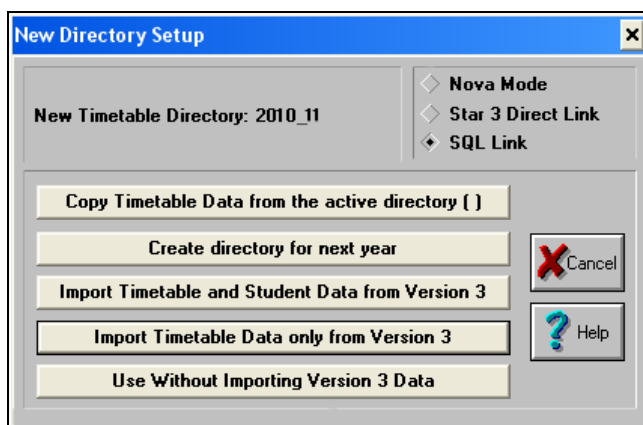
New Directory Setup

New Timetable Directory: 2010_11

Nova Mode
Star 3 Direct Link
SQL Link

Copy Timetable Data from the active directory ( )

Create directory for next year

Import Timetable and Student Data from Version 3

Import Timetable Data only from Version 3

Use Without Importing Version 3 Data

Cancel

Help